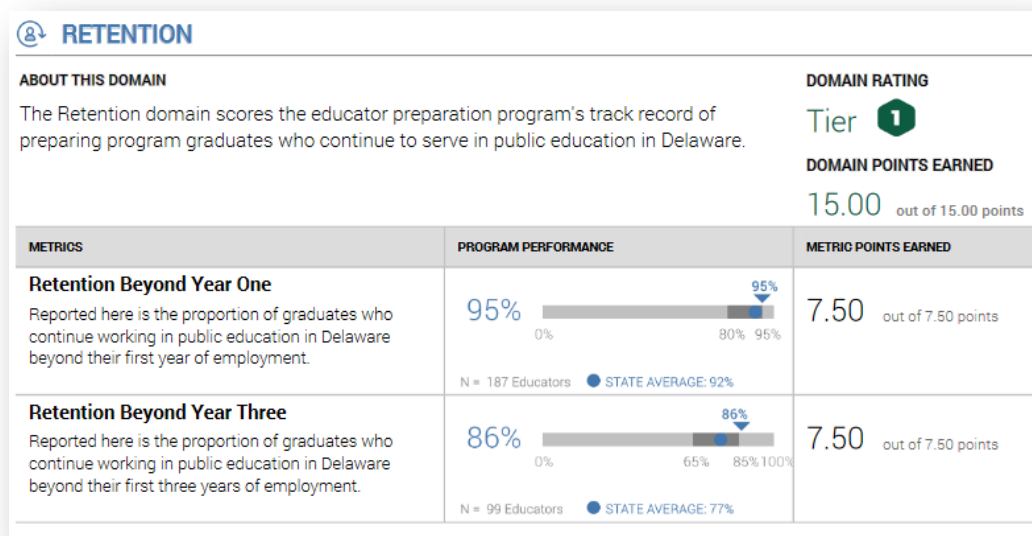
RETENTION

ABOUT THIS DOMAIN

The Retention domain scores the educator preparation program's track record of preparing program graduates who continue to serve in public education in Delaware.

DOMAIN RATING

Tier 1

DOMAIN POINTS EARNED

15.00 out of 15.00 points

| METRICS | PROGRAM PERFORMANCE | METRIC POINTS EARNED |
|---|---|---|
| **Retention Beyond Year One** Reported here is the proportion of graduates who continue working in public education in Delaware beyond their first year of employment. | 95% 95% 0% 80% 95% N = 187 Educators STATE AVERAGE: 92% | 7.50 out of 7.50 points |
| **Retention Beyond Year Three** Reported here is the proportion of graduates who continue working in public education in Delaware beyond their first three years of employment. | 86% 86% 0% 65% 85% 100% N = 99 Educators STATE AVERAGE: 77% | 7.50 out of 7.50 points |